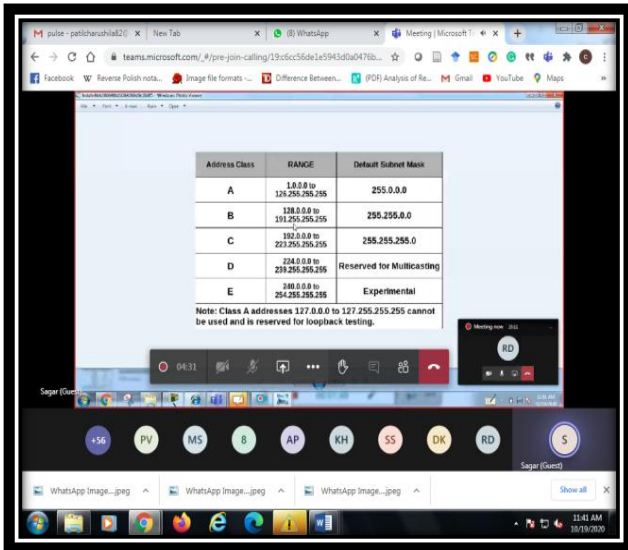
M pulse - patilcharushila82@ × | New Tab × | (8) WhatsApp × | Meeting | Microsoft T × | +

teams.microsoft.com/_#/pre-join-calling/19:c6cc56de1e5943d0a0476b...

Facebook | Reverse Polish nota... | Image file formats -... | Difference Between... | (PDF) Analysis of Re... | Gmail | YouTube | Maps

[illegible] - Windows Photo Viewer

File · Print · E-mail · Burn · Open

| Address Class | RANGE | Default Subnet Mask |
|---|---|---|
| A | 1.0.0.0 to 126.255.255.255 | 255.0.0.0 |
| B | 128.0.0.0 to 191.255.255.255 | 255.255.0.0 |
| C | 192.0.0.0 to 223.255.255.255 | 255.255.255.0 |
| D | 224.0.0.0 to 239.255.255.255 | Reserved for Multicasting |
| E | 240.0.0.0 to 254.255.255.255 | Experimental |

Note: Class A addresses 127.0.0.0 to 127.255.255.255 cannot be used and is reserved for loopback testing.

04:31

Meeting now 21:11

RD

Sagar (Guest)

+56 PV MS 8 AP KH SS DK RD S

Sagar (Guest)

WhatsApp Image....jpeg ^ | WhatsApp Image....jpeg ^ | WhatsApp Image....jpeg ^ | Show all ×

11:41 AM
10/19/2020